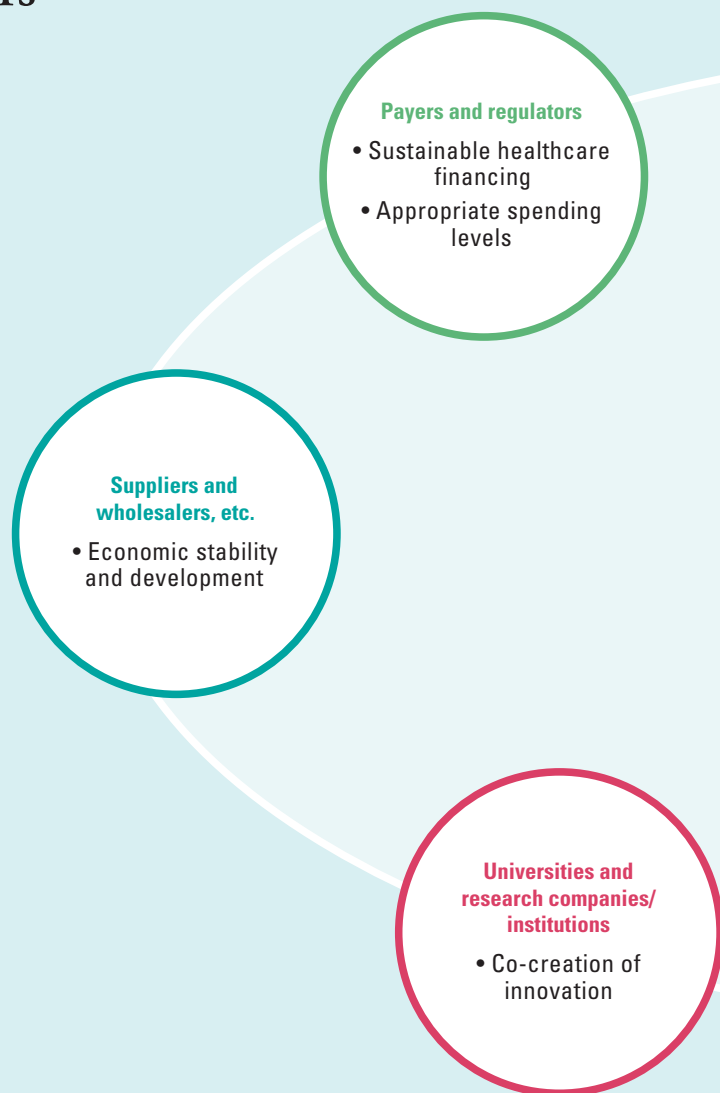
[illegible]

Payers and regulators

• Sustainable healthcare financing

• Appropriate spending levels

Suppliers and wholesalers, etc.

• Economic stability and development

Universities and research companies/ institutions

• Co-creation of innovation